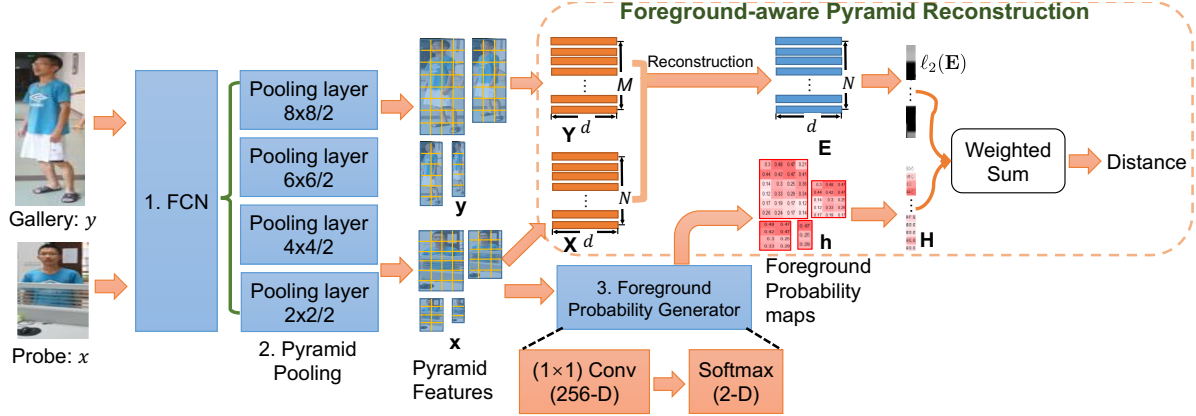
Foreground-aware Pyramid Reconstruction

Gallery: $y$

Probe: $x$

1. FCN

Pooling layer 8x8/2

Pooling layer 6x6/2

Pooling layer 4x4/2

Pooling layer 2x2/2

2. Pyramid Pooling

**y**

**x**

Pyramid Features

$M$

**Y** $d$

Reconstruction

$N$

**X** $d$

$N$

$d$

**E**

$\ell_2(\mathbf{E})$

**h**

Foreground Probability maps

**H**

Weighted Sum

Distance

3. Foreground Probability Generator

(1×1) Conv (256-D)

Softmax (2-D)